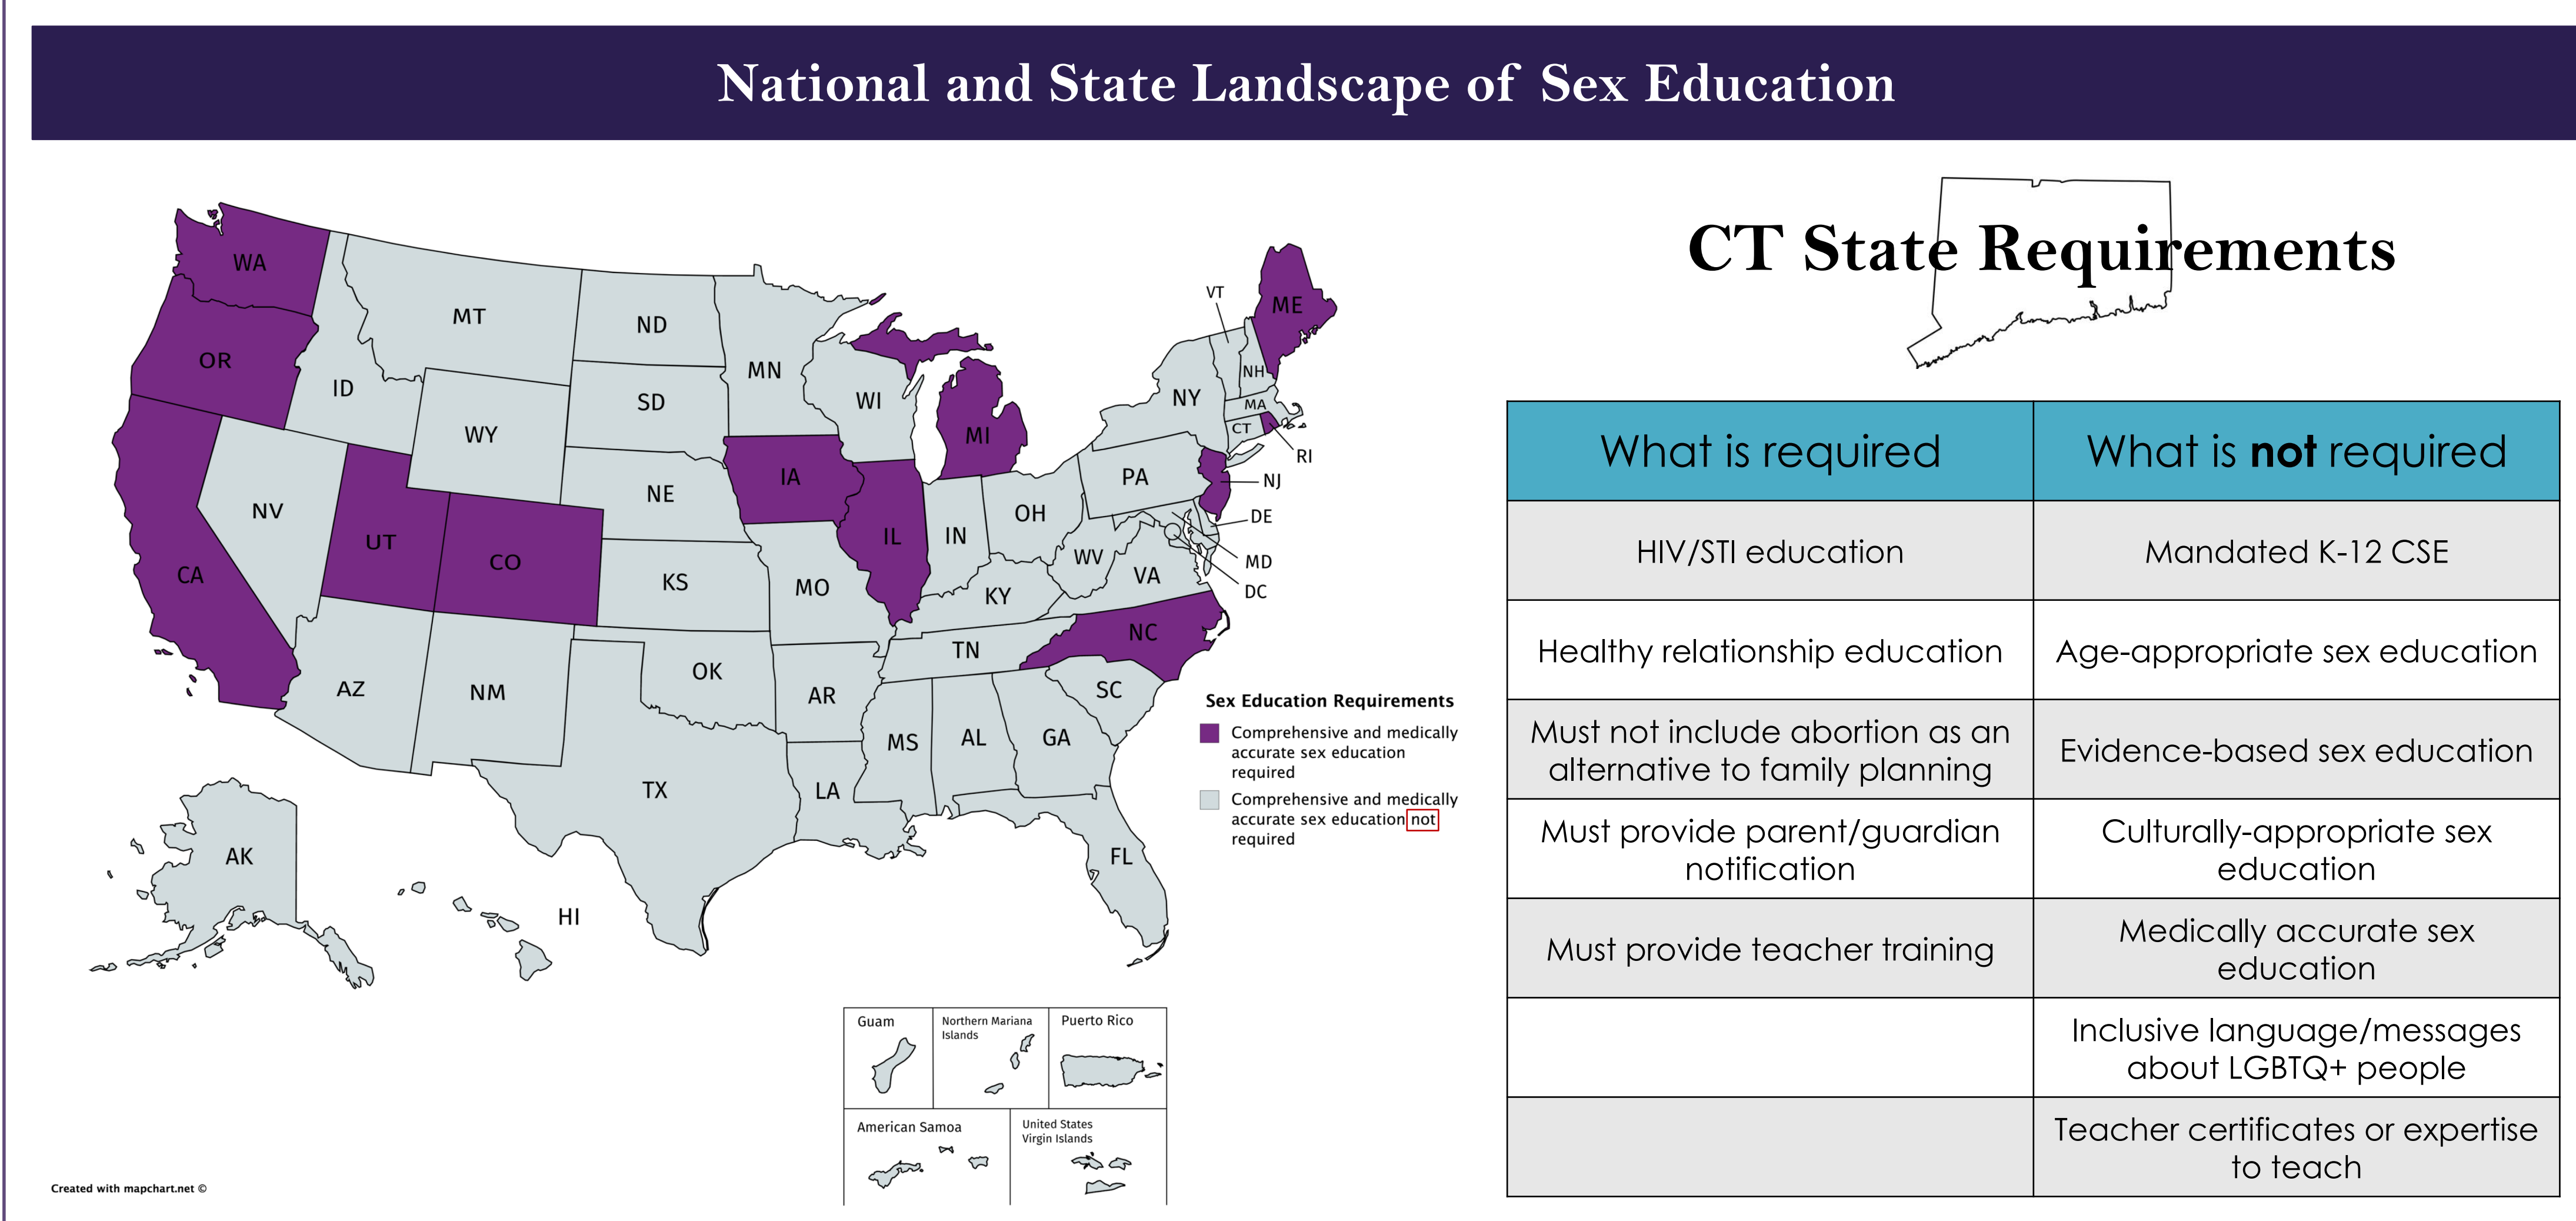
National and State Landscape of Sex Education

WA MT ND MN OR ID SD WI MI WY NV UT CO NE IA IL IN OH PA NY VT ME NH MA CT RI NJ DE MD DC WV VA KY CA KS MO TN NC SC AZ NM OK AR MS AL GA TX LA FL AK HI

Sex Education Requirements
Comprehensive and medically accurate sex education required
Comprehensive and medically accurate sex education not required

Guam
Northern Mariana Islands
Puerto Rico
American Samoa
United States Virgin Islands

Created with mapchart.net ©

CT State Requirements

| What is required | What is **not** required |
|---|---|
| HIV/STI education | Mandated K-12 CSE |
| Healthy relationship education | Age-appropriate sex education |
| Must not include abortion as an alternative to family planning | Evidence-based sex education |
| Must provide parent/guardian notification | Culturally-appropriate sex education |
| Must provide teacher training | Medically accurate sex education |
| | Inclusive language/messages about LGBTQ+ people |
| | Teacher certificates or expertise to teach |